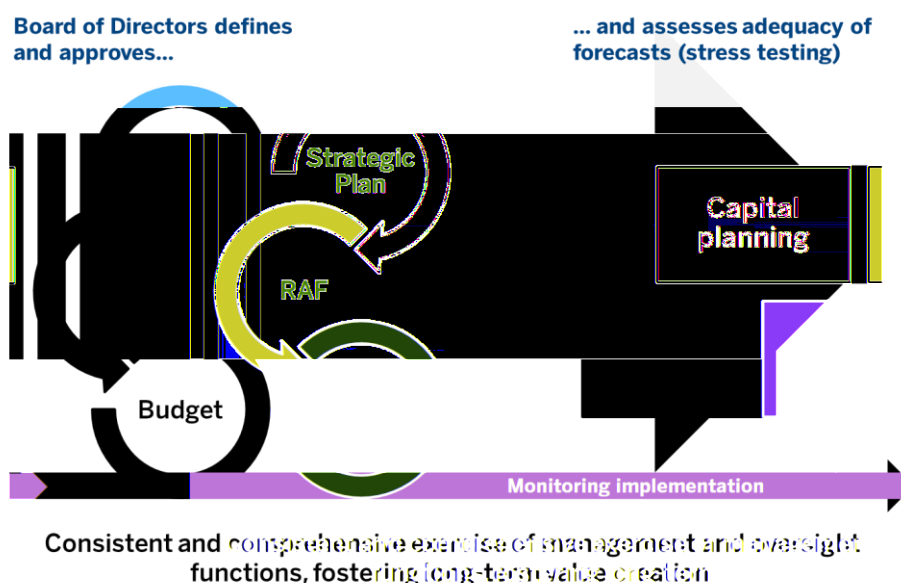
Board of Directors defines and approves...

... and assesses adequacy of forecasts (stress testing)

Strategic Plan

RAF

Budget

Capital planning

Monitoring implementation

Consistent and comprehensive exercise of management and oversight functions, fostering long-term value creation